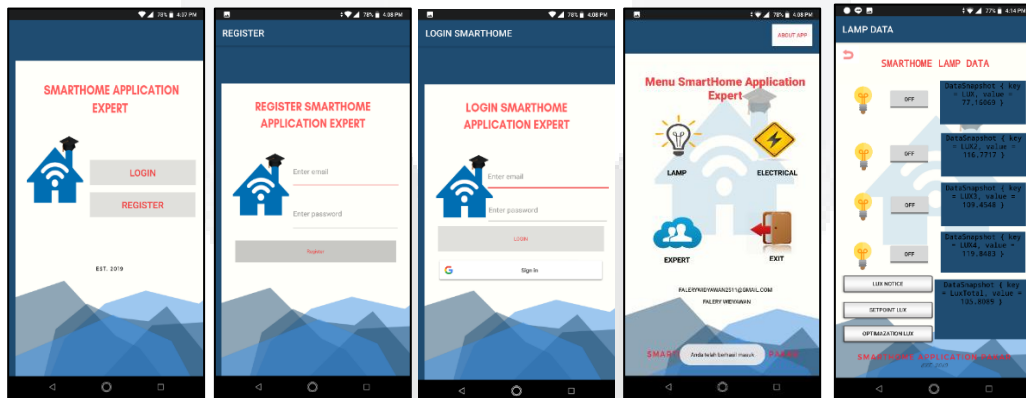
78% 4:37 PM

SMARTHOME APPLICATION EXPERT

LOGIN

REGISTER

EST. 2019

78% 4:38 PM

REGISTER

REGISTER SMARTHOME APPLICATION EXPERT

Enter email

Enter password

Register

78% 4:08 PM

LOGIN SMARTHOME

LOGIN SMARTHOME APPLICATION EXPERT

Enter email

Enter password

LOGIN

Sign In

78% 4:08 PM

ABOUT APP

Menu SmartHome Application Expert

LAMP

ELECTRICAL

EXPERT

EXIT

PALERYWIDYAWAN2511@GMAIL.COM

PALERY WIDYAWAN

SMA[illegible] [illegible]PPER

Anda telah berhasil masuk

77% 4:14 PM

LAMP DATA

SMARTHOME LAMP DATA

OFF

DataSnapshot { key = LUX, value = 77,15069 }

OFF

DataSnapshot { key = LUX2, value = 116,7717 }

OFF

DataSnapshot { key = LUX3, value = 109,4548 }

OFF

DataSnapshot { key = LUX4, value = 119,8483 }

LUX NOTICE

SETPOINT LUX

OPTIMAZATION LUX

DataSnapshot { key = LuxTotal, value = 125,8089 }

SMARTHOME APPLICATION PAPER

EST. 2019